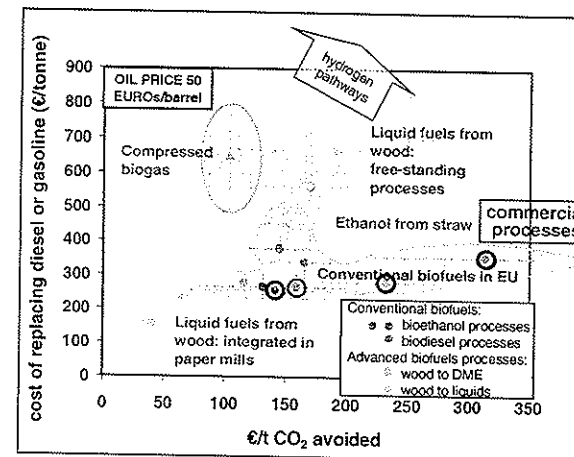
OIL PRICE 50 EUROs/barrel

hydrogen pathways

Compressed biogas

Liquid fuels from wood: free-standing processes

Ethanol from straw

commerci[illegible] processe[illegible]

Conventional biofuels in EU

Liquid fuels from wood: integrated in paper mills

Conventional biofuels:
bioethanol processes
biodiesel processes
Advanced biofuels processes:
wood to DME
wood to liquids

cost of replacing diesel or gasoline (€/tonne)

900
800
700
600
500
400
300
200
100
0

0 50 100 150 200 250 300 350

€/t $CO_2$ avoided